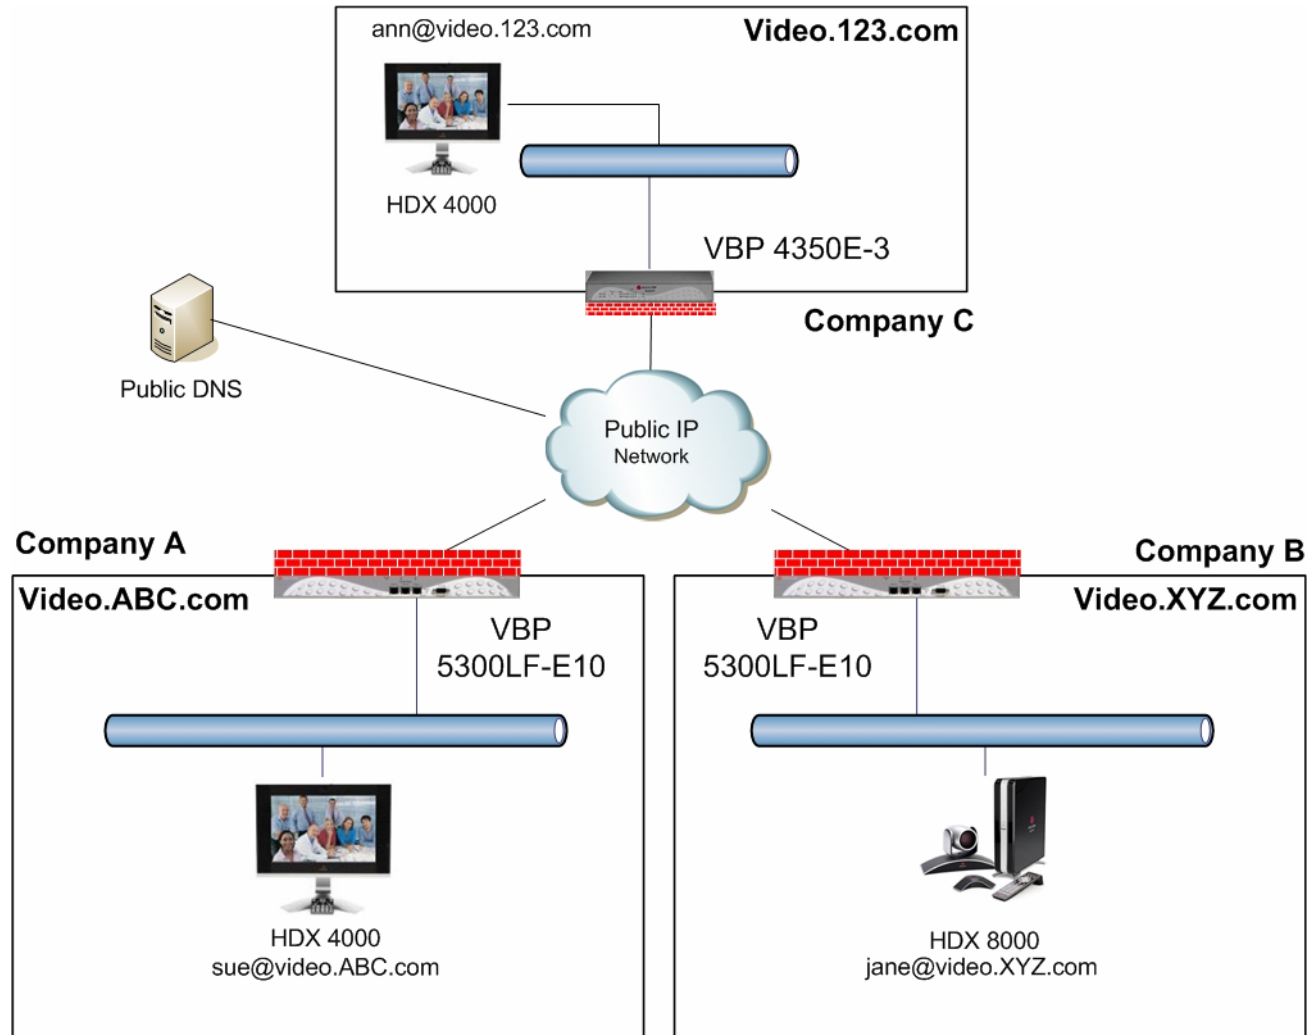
ann@video.123.com

Video.123.com

HDX 4000

VBP 4350E-3

Company C

Public DNS

Public IP Network

Company A

Video.ABC.com

VBP 5300LF-E10

Company B

Video.XYZ.com

VBP 5300LF-E10

HDX 4000
sue@video.ABC.com

HDX 8000
jane@video.XYZ.com